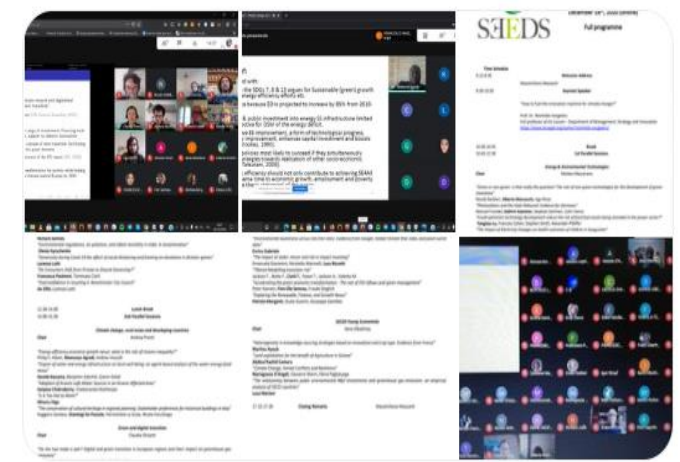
SEEDS

Full programme

Welcome Address

Keynote Speaker

Break

1st Parallel Sessions

Energy & Environmental Technologies

Chair

Lunch Break

2nd Parallel Sessions

Climate change, rural areas and developing countries

Chair

Green and digital transition

Chair

SEEDS Young Economists

Chair

Closing Remarks

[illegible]